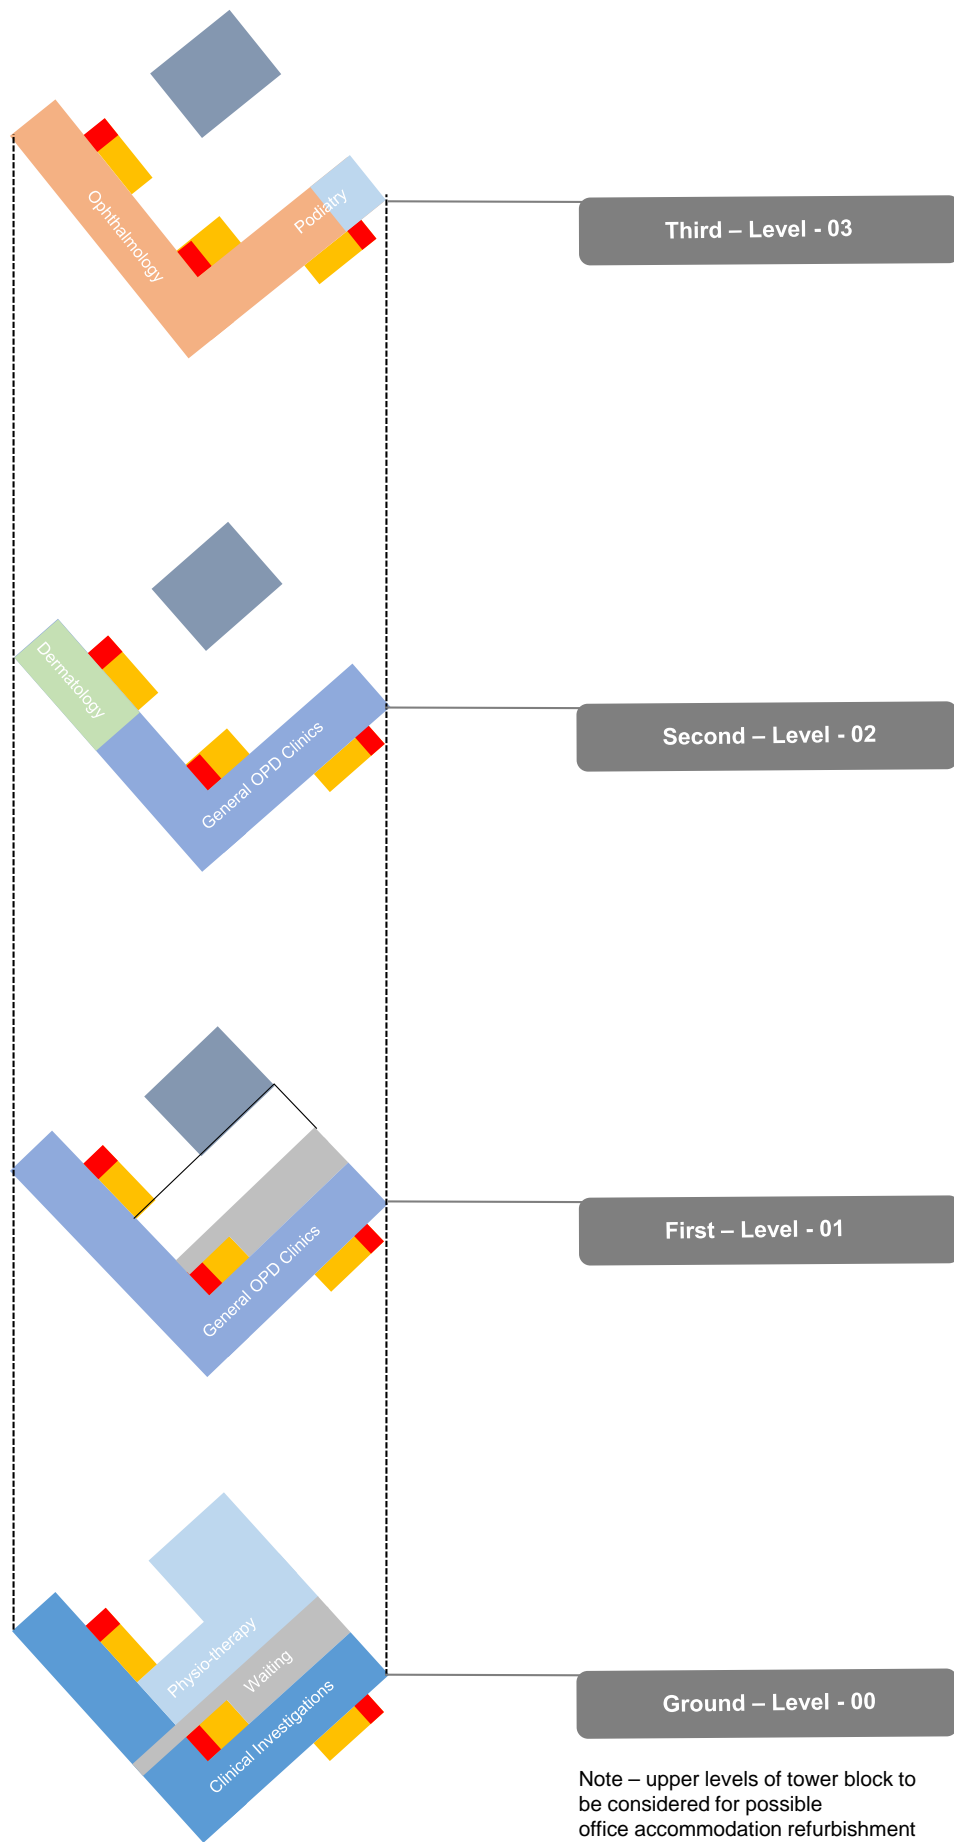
Ophthalmology

Podiatry

Third – Level - 03

Dermatology

General OPD Clinics

Second – Level - 02

General OPD Clinics

First – Level - 01

Physio-therapy

Waiting

Clinical Investigations

Ground – Level - 00

Note – upper levels of tower block to be considered for possible office accommodation refurbishment